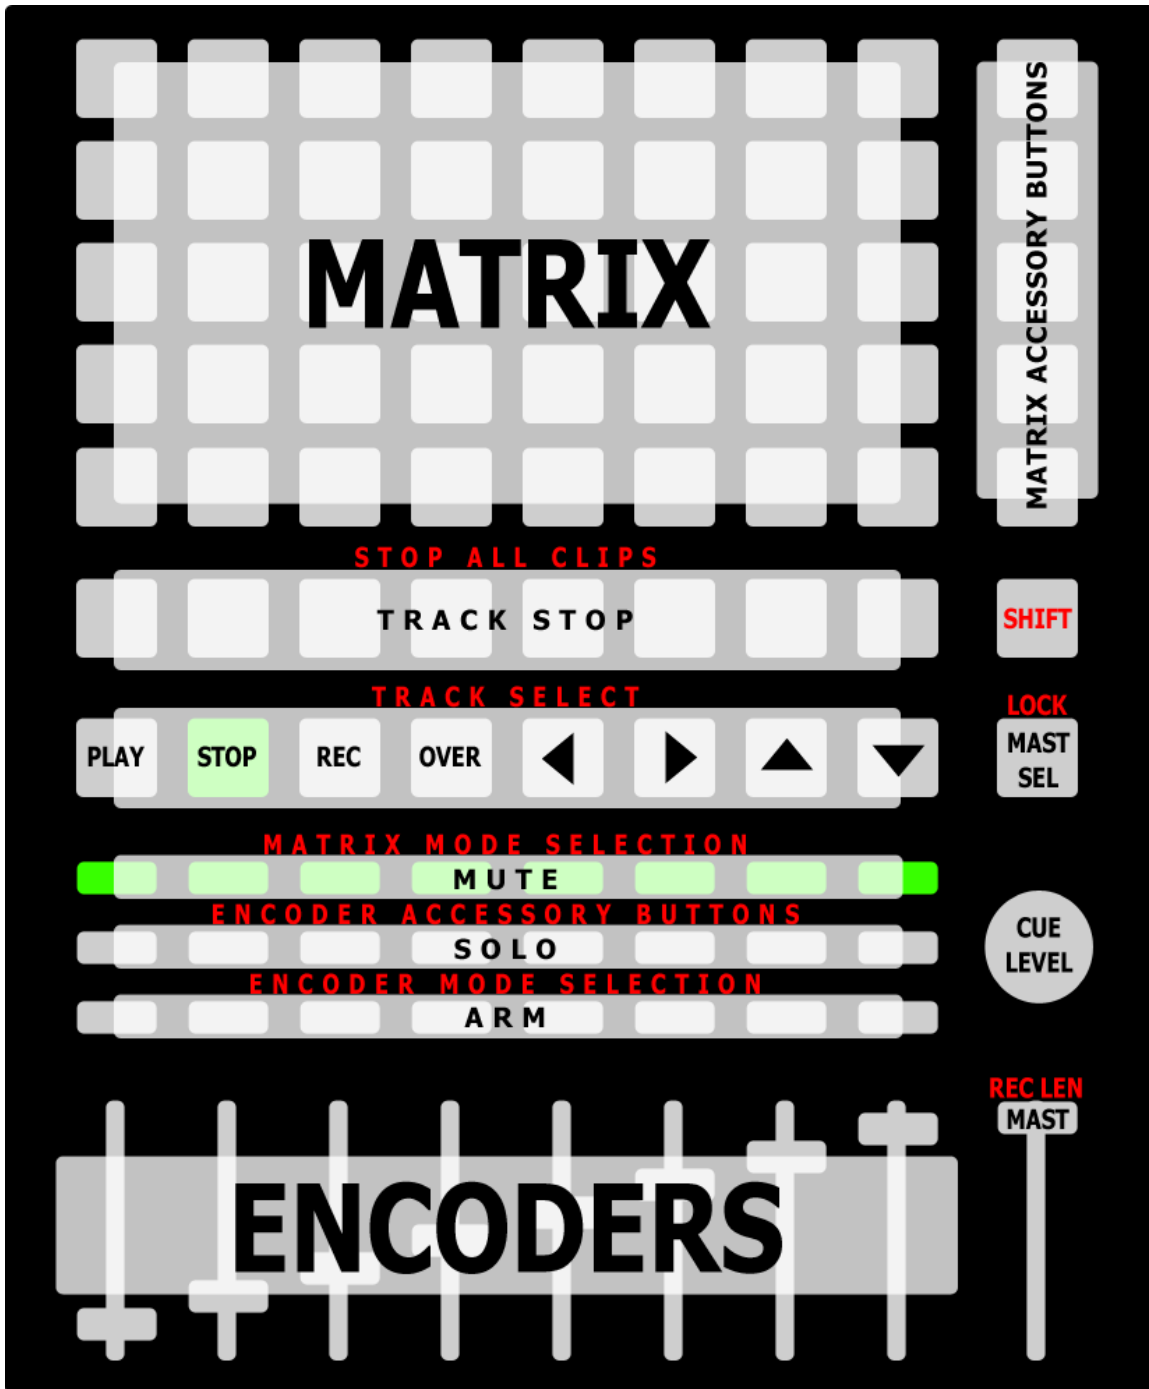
MATRIX

MATRIX ACCESSORY BUTTONS

STOP ALL CLIPS

TRACK STOP

SHIFT

TRACK SELECT

LOCK

PLAY STOP REC OVER

MAST SEL

MATRIX MODE SELECTION

MUTE

ENCODER ACCESSORY BUTTONS

CUE LEVEL

SOLO

ENCODER MODE SELECTION

ARM

REC LEN

MAST

ENCODERS